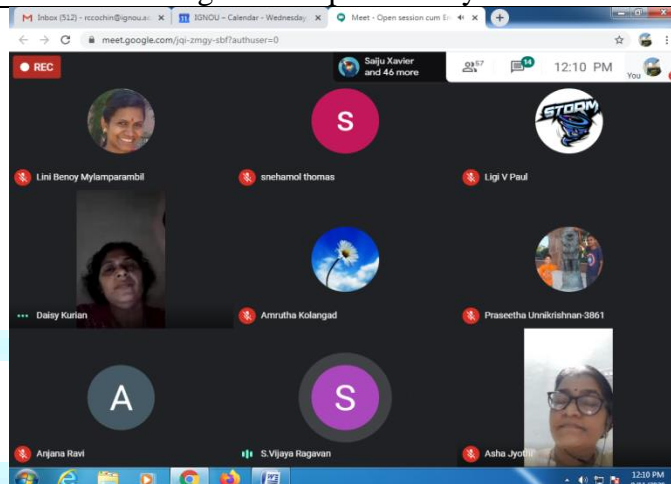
Inbox (512) - rccochin@ignou.ac ×
IGNOU – Calendar - Wednesday ×
Meet - Open session cum En ×
+

meet.google.com/jqi-zmgy-sbf?authuser=0

REC
Saiju Xavier and 46 more
57
14
12:10 PM
You

S
STORM

Lini Benoy Mylamparambil
snehamol thomas
Ligi V Paul

Daisy Kurian
Amrutha Kolangad
Praseetha Unnikrishnan-3861

A
S

Anjana Ravi
S.Vijaya Ragavan
Asha Jyothi

12:10 PM